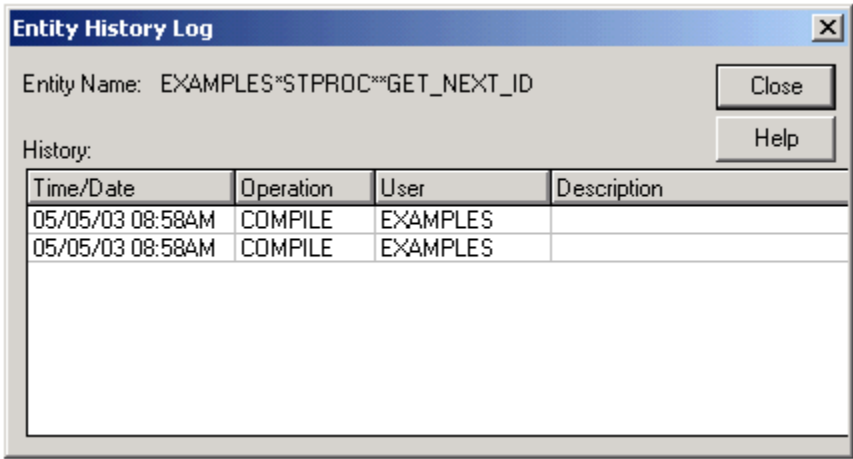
Entity History Log

Entity Name: EXAMPLES*STPROC**GET_NEXT_ID

Close

Help

History:

| Time/Date | Operation | User | Description |
|---|---|---|---|
| 05/05/03 08:58AM | COMPILE | EXAMPLES | |
| 05/05/03 08:58AM | COMPILE | EXAMPLES | |